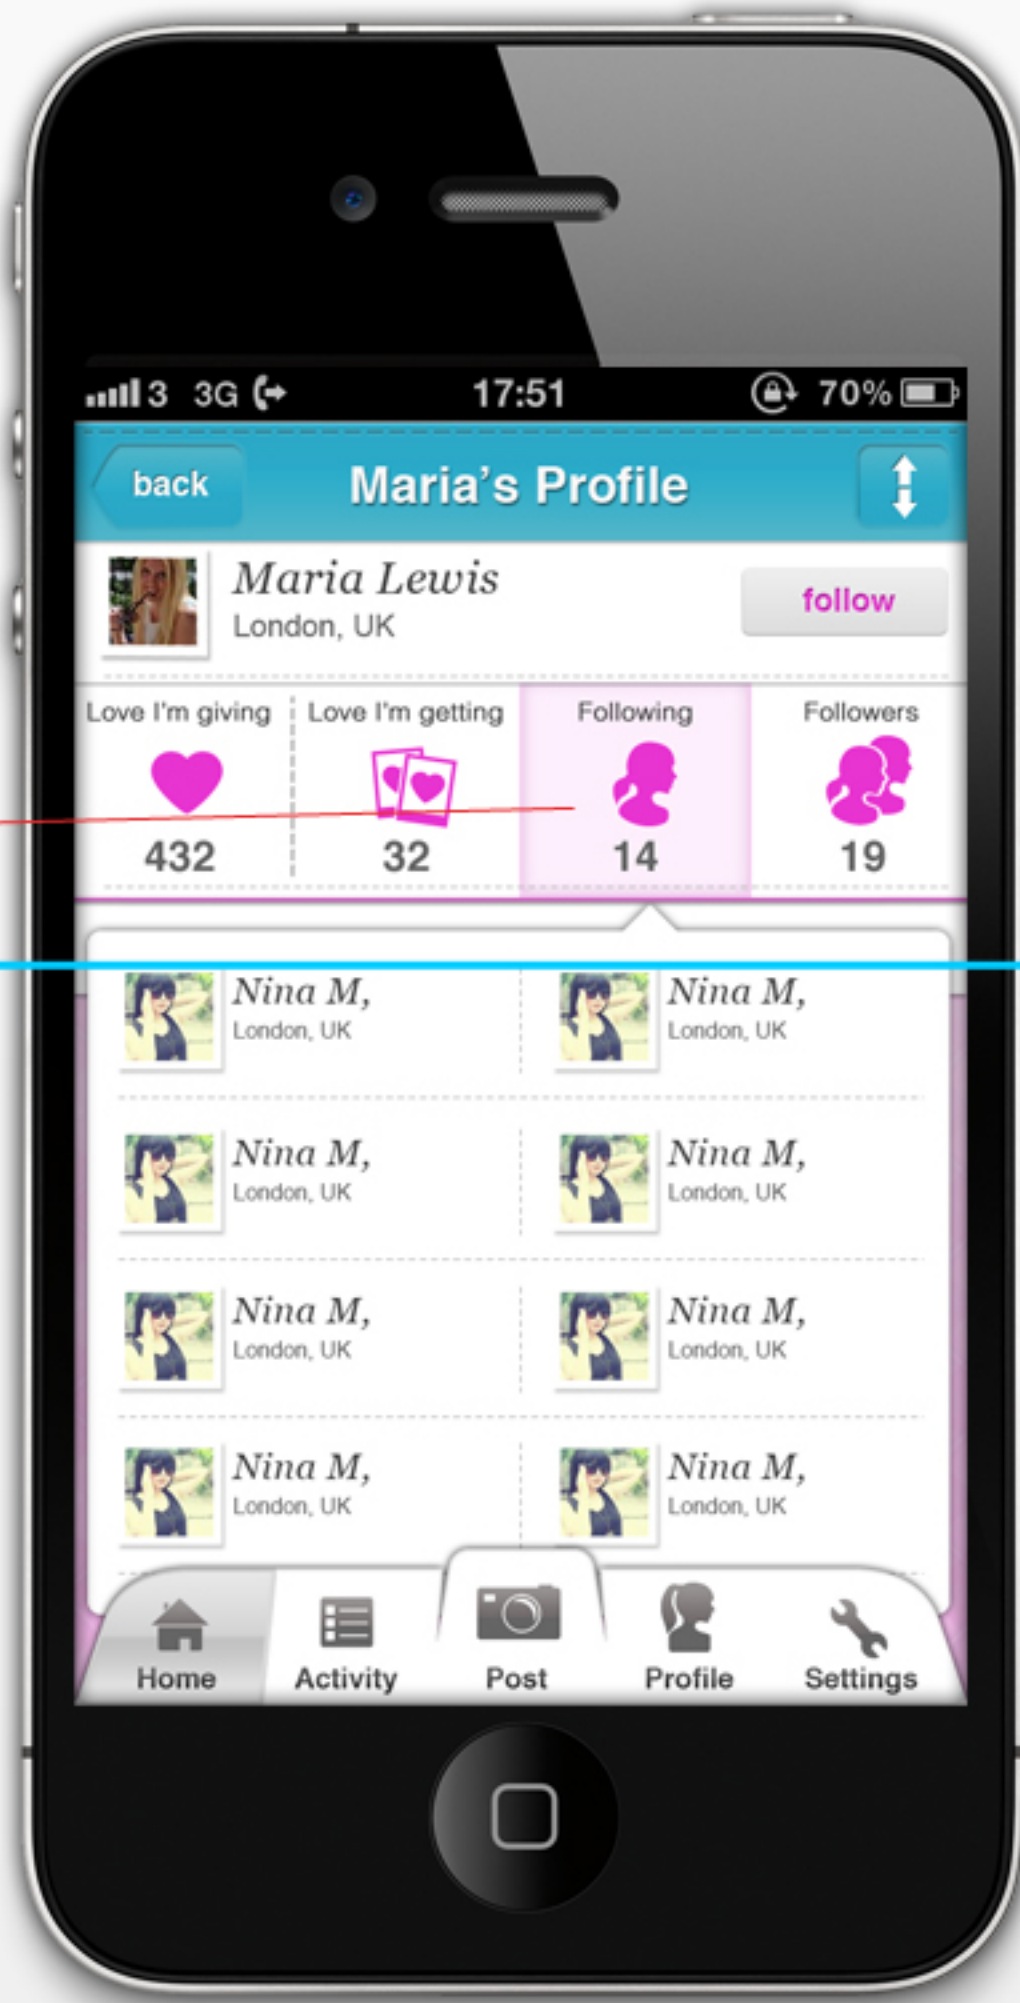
3 3G 17:51 70%

back Maria's Profile

Maria Lewis
London, UK
follow

Love I'm giving
432

Love I'm getting
32

Following
14

Followers
19

Nina M,
London, UK

Nina M,
London, UK

Nina M,
London, UK

Nina M,
London, UK

Nina M,
London, UK

Nina M,
London, UK

Nina M,
London, UK

Nina M,
London, UK

Home Activity Post Profile Settings